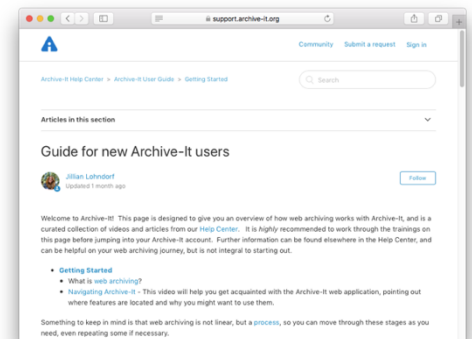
support.archive-it.org

Community Submit a request Sign in

Archive-It Help Center > Archive-It User Guide > Getting Started

Search

Articles in this section

Guide for new Archive-It users

Jillian Lohndorf
Updated 1 month ago

Follow

Welcome to Archive-It! This page is designed to give you an overview of how web archiving works with Archive-It, and is a curated collection of videos and articles from our Help Center. It is *highly* recommended to work through the trainings on this page before jumping into your Archive-It account. Further information can be found elsewhere in the Help Center, and can be helpful on your web archiving journey, but is not integral to starting out.

- Getting Started
  - What is web archiving?
  - Navigating Archive-It - This video will help you get acquainted with the Archive-It web application, pointing out where features are located and why you might want to use them.

Something to keep in mind is that web archiving is not linear, but a process, so you can move through these stages as you need, even repeating some if necessary.